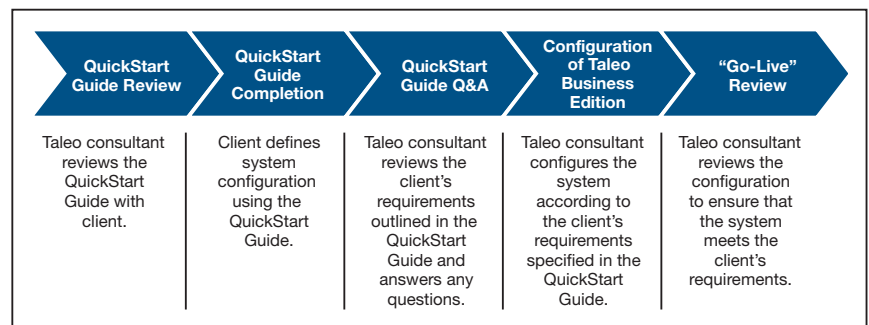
QuickStart Guide Review

QuickStart Guide Completion

QuickStart Guide Q&A

Configuration of Taleo Business Edition

“Go-Live” Review

Taleo consultant reviews the QuickStart Guide with client.

Client defines system configuration using the QuickStart Guide.

Taleo consultant reviews the client’s requirements outlined in the QuickStart Guide and answers any questions.

Taleo consultant configures the system according to the client’s requirements specified in the QuickStart Guide.

Taleo consultant reviews the configuration to ensure that the system meets the client’s requirements.